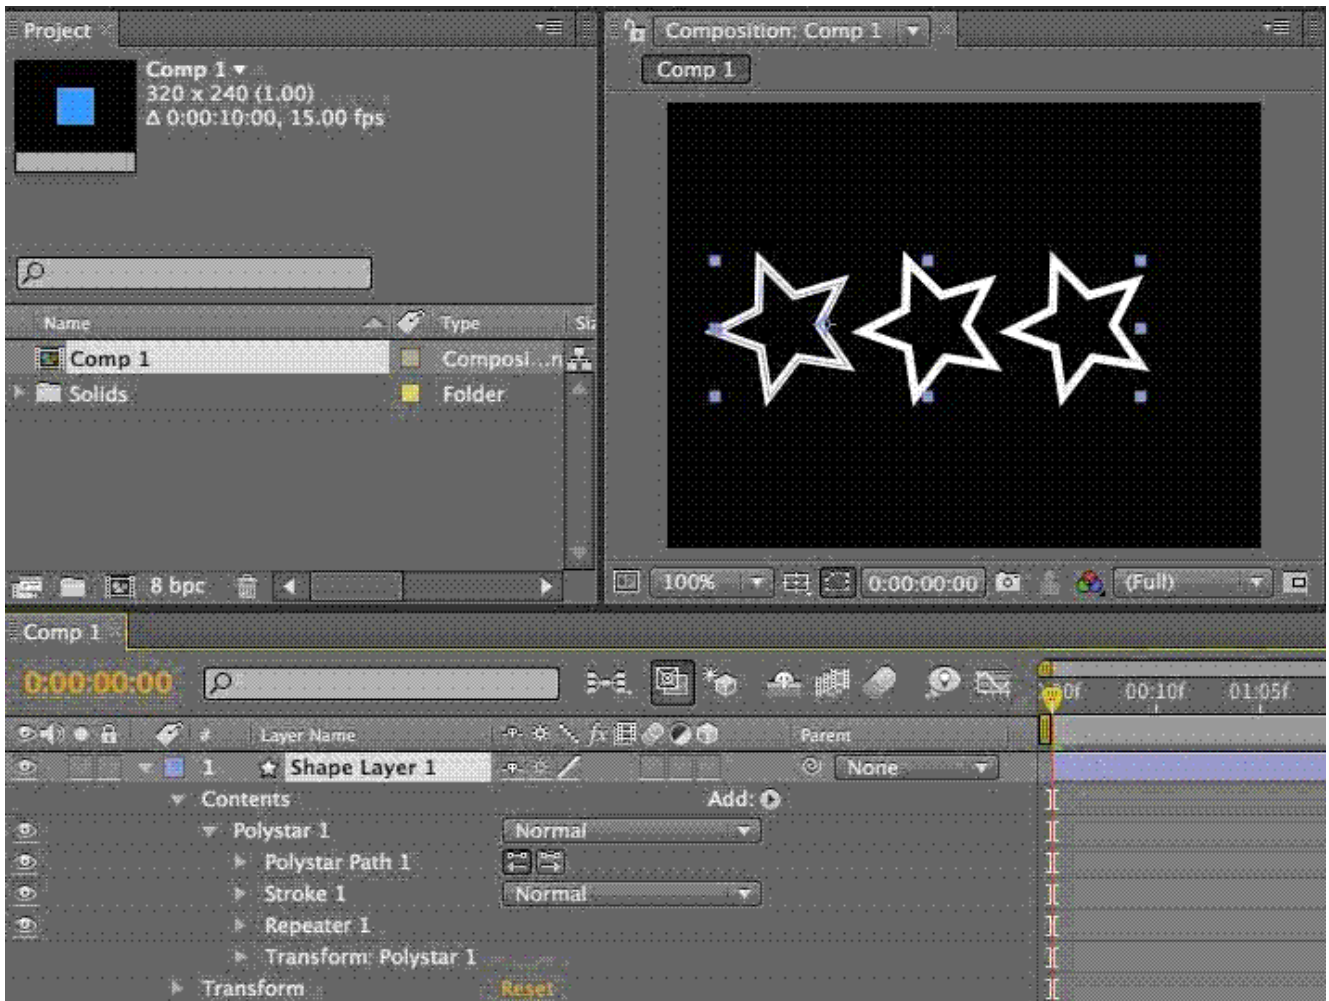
Project

Comp 1 ▾
320 x 240 (1.00)
Δ 0:00:10:00, 15.00 fps

| Name | Type | Si |
|---|---|---|
| Comp 1 | Composi...n | |
| Solids | Folder | |

8 bpc

Composition: Comp 1

Comp 1

100%

0:00:00:00

(Full)

Comp 1

0:00:00:00

0f 00:10f 01:05f

Layer Name

Parent

1 Shape Layer 1

None

Contents

Add:

Polystar 1

Normal

Polystar Path 1

Stroke 1

Normal

Repeater 1

Transform: Polystar 1

Transform

Reset